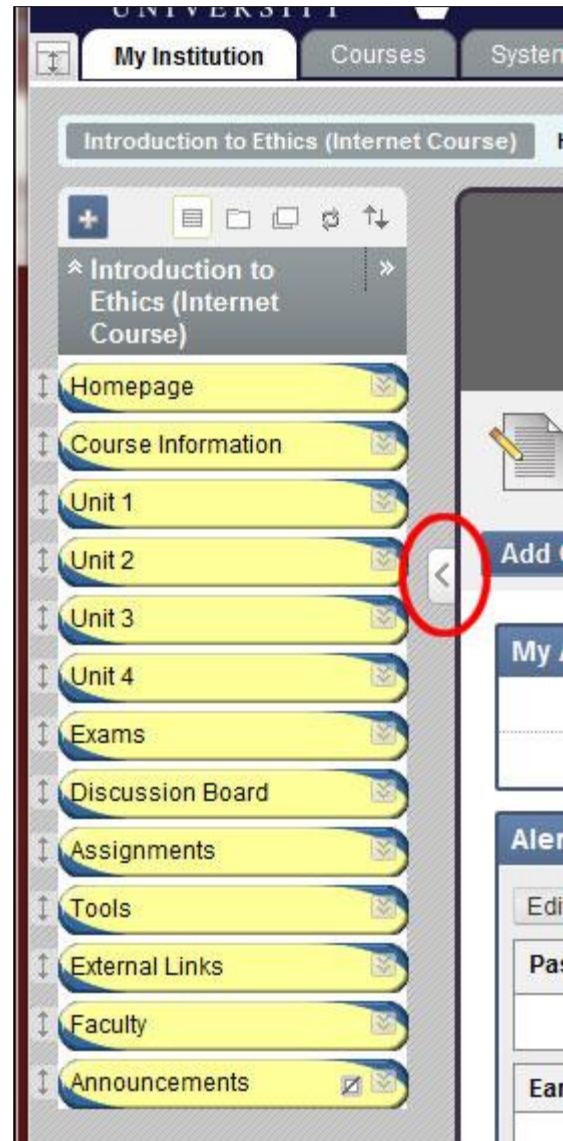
UNIVERSITY

My Institution
Courses
Systen

Introduction to Ethics (Internet Course)
H

+

Introduction to Ethics (Internet Course)
»

Homepage
Course Information
Unit 1
Unit 2
Unit 3
Unit 4
Exams
Discussion Board
Assignments
Tools
External Links
Faculty
Announcements

<

Add

My

Aler

Edi

Pa

Ear